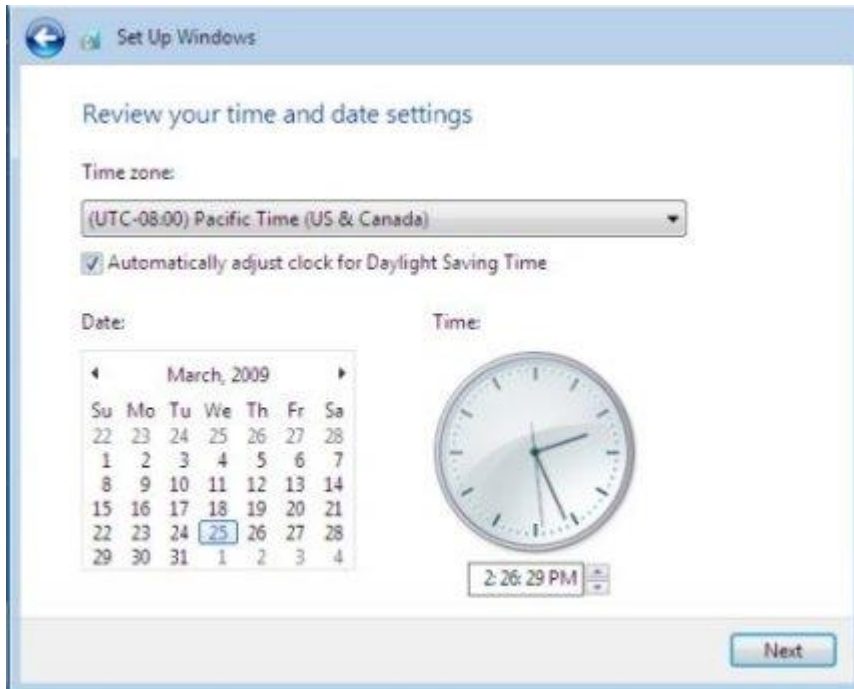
Set Up Windows

Review your time and date settings

Time zone:

(UTC-08:00) Pacific Time (US & Canada)

Automatically adjust clock for Daylight Saving Time

Date:

March, 2009

| Su | Mo | Tu | We | Th | Fr | Sa |
|---|---|---|---|---|---|---|
| 22 | 23 | 24 | 25 | 26 | 27 | 28 |
| 1 | 2 | 3 | 4 | 5 | 6 | 7 |
| 8 | 9 | 10 | 11 | 12 | 13 | 14 |
| 15 | 16 | 17 | 18 | 19 | 20 | 21 |
| 22 | 23 | 24 | 25 | 26 | 27 | 28 |
| 29 | 30 | 31 | 1 | 2 | 3 | 4 |

Time:

2:26:29 PM

Next